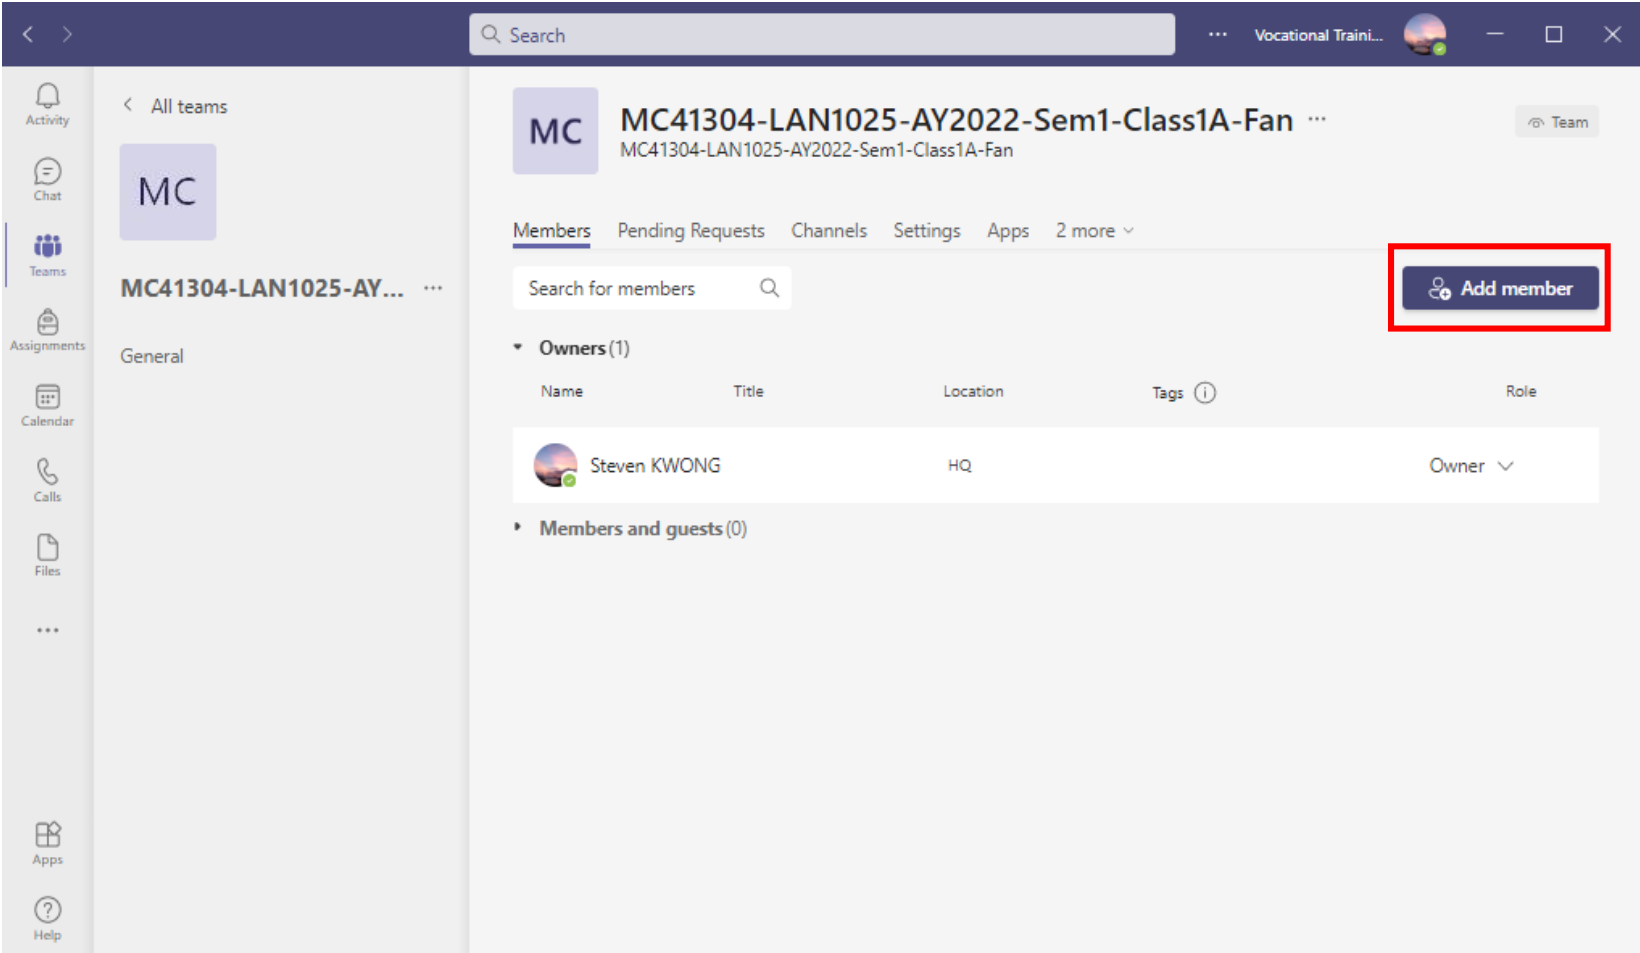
Search

...

Vocational Traini...

Activity

Chat

Teams

Assignments

Calendar

Calls

Files

...

Apps

Help

All teams

MC

MC41304-LAN1025-AY... ...

General

MC

MC41304-LAN1025-AY2022-Sem1-Class1A-Fan ...

MC41304-LAN1025-AY2022-Sem1-Class1A-Fan

Team

Members Pending Requests Channels Settings Apps 2 more

Search for members

Add member

Owners (1)

| Name | Title | Location | Tags | Role |
|---|---|---|---|---|
| Steven KWONG | | HQ | | Owner |

Members and guests (0)